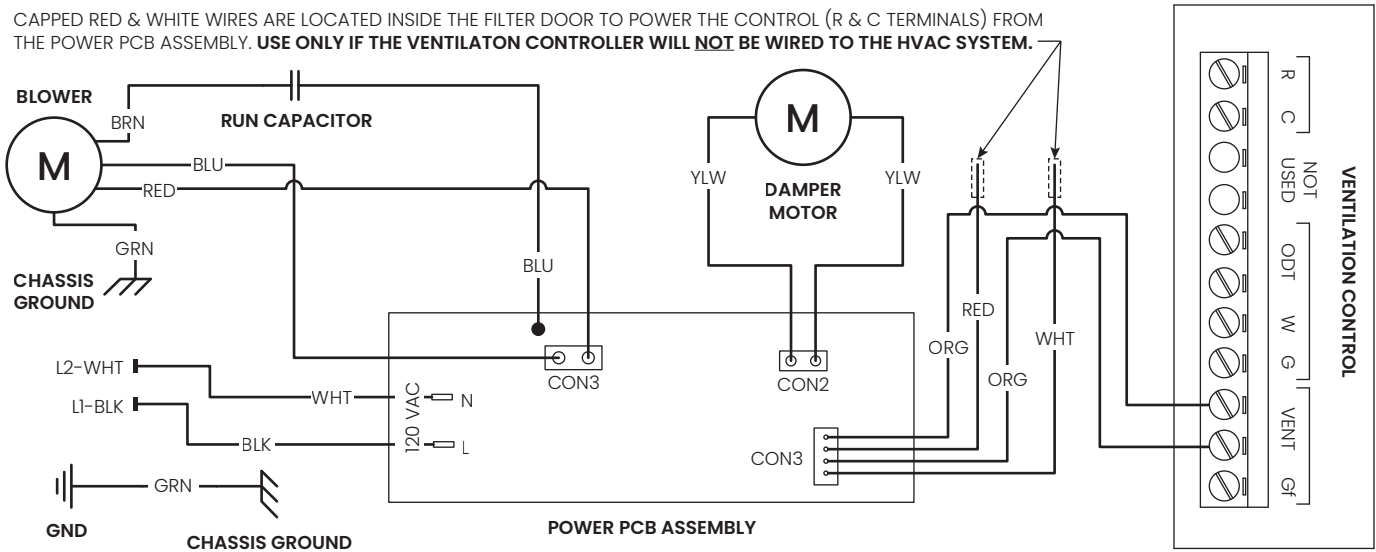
CAPPED RED & WHITE WIRES ARE LOCATED INSIDE THE FILTER DOOR TO POWER THE CONTROL (R & C TERMINALS) FROM THE POWER PCB ASSEMBLY. **USE ONLY IF THE VENTILATON CONTROLLER WILL NOT BE WIRED TO THE HVAC SYSTEM.**

BLOWER

M

BRN

RUN CAPACITOR

BLU

RED

GRN

CHASSIS GROUND

BLU

M

YLW

YLW

DAMPER MOTOR

RED

WHT

ORG

ORG

L2-WHT

L1-BLK

WHT

BLK

120 VAC

N

L

CON3

CON2

CON3

GRN

GND

CHASSIS GROUND

POWER PCB ASSEMBLY

R

C

NOT USED

ODT

W

G

VENT

Gf

VENTILATION CONTROL